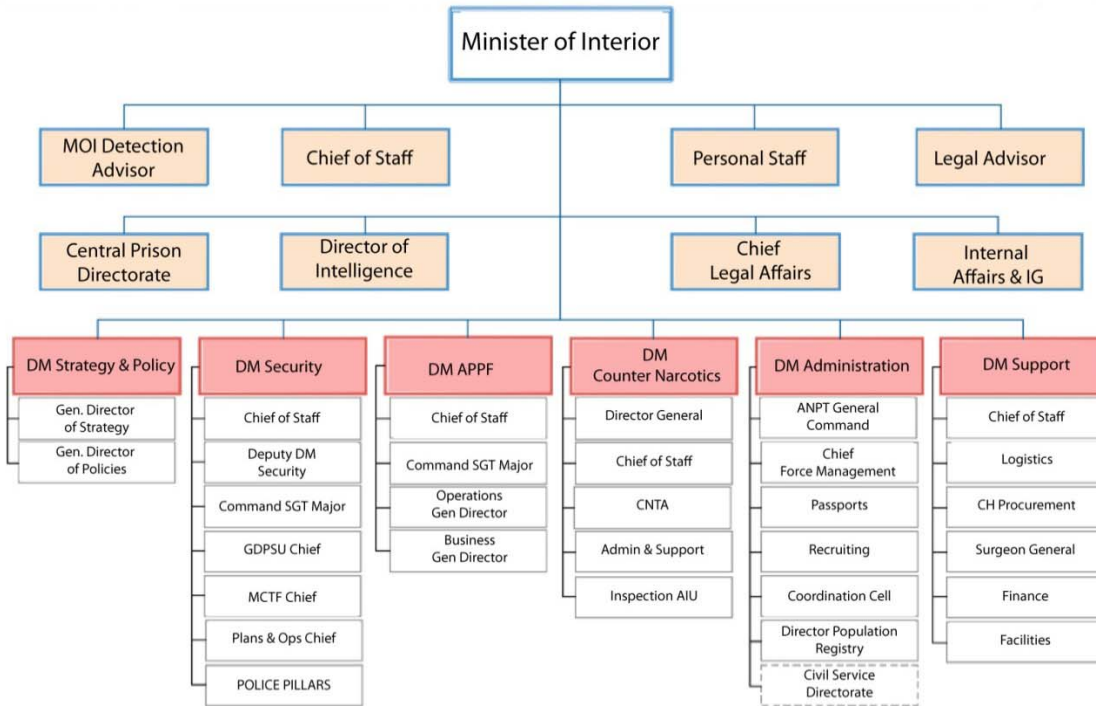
Minister of Interior

MOI Detection Advisor

Chief of Staff

Personal Staff

Legal Advisor

Central Prison Directorate

Director of Intelligence

Chief Legal Affairs

Internal Affairs & IG

DM Strategy & Policy
Gen. Director of Strategy
Gen. Director of Policies

DM Security
Chief of Staff
Deputy DM Security
Command SGT Major
GDPSU Chief
MCTF Chief
Plans & Ops Chief
POLICE PILLARS

DM APPF
Chief of Staff
Command SGT Major
Operations Gen Director
Business Gen Director

DM Counter Narcotics
Director General
Chief of Staff
CNTA
Admin & Support
Inspection AIU

DM Administration
ANPT General Command
Chief Force Management
Passports
Recruiting
Coordination Cell
Director Population Registry
Civil Service Directorate

DM Support
Chief of Staff
Logistics
CH Procurement
Surgeon General
Finance
Facilities